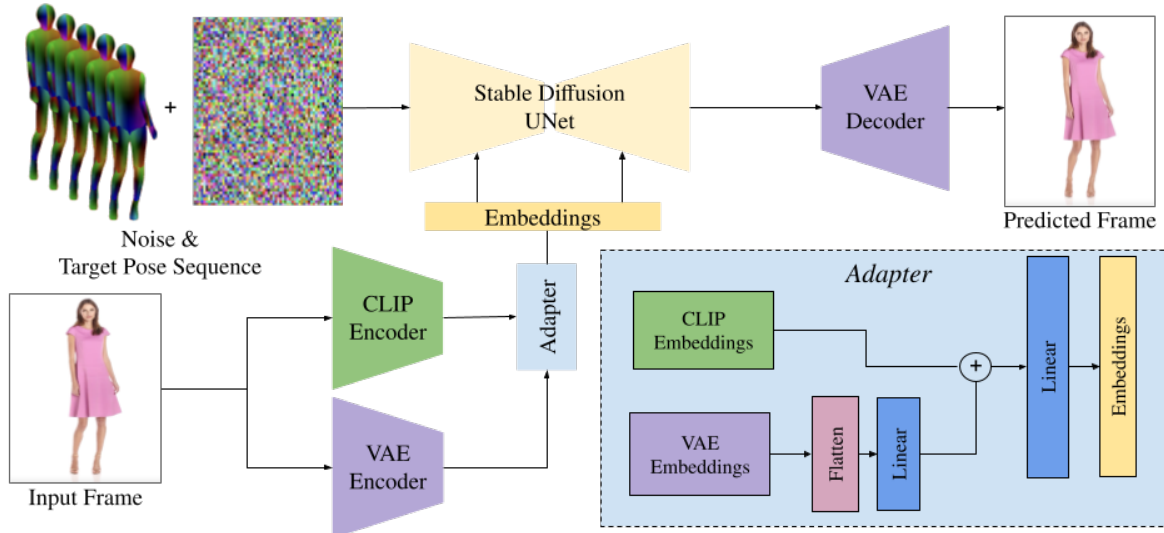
+

Noise &
Target Pose Sequence

Stable Diffusion
UNet

VAE
Decoder

Predicted Frame

Embeddings

Input Frame

CLIP
Encoder

VAE
Encoder

Adapter

Adapter

CLIP
Embeddings

VAE
Embeddings

Flatten

Linear

+

Linear

Embeddings